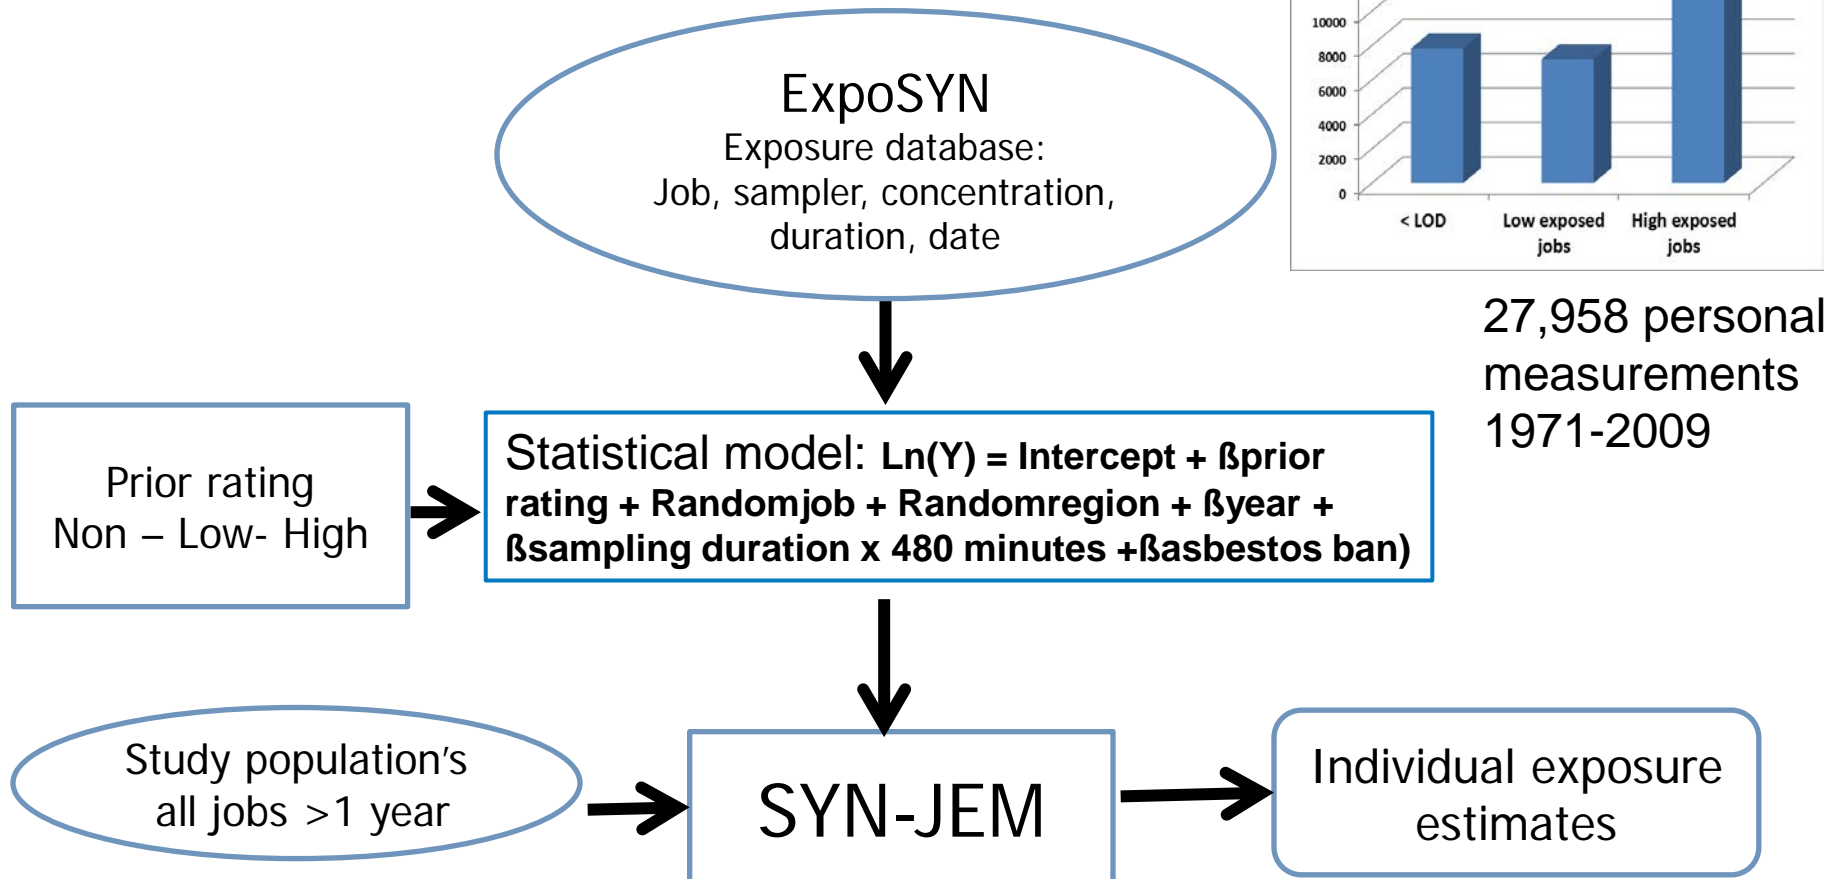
ExpoSYN
Exposure database:
Job, sampler, concentration, duration, date

10000
8000
6000
4000
2000
0
< LOD
Low exposed jobs
High exposed jobs

27,958 personal measurements 1971-2009

Prior rating
Non – Low- High

Statistical model: **Ln(Y) = Intercept + ßprior rating + Randomjob + Randomregion + ßyear + ßsampling duration x 480 minutes +ßasbestos ban)**

Study population's all jobs >1 year

SYN-JEM

Individual exposure estimates